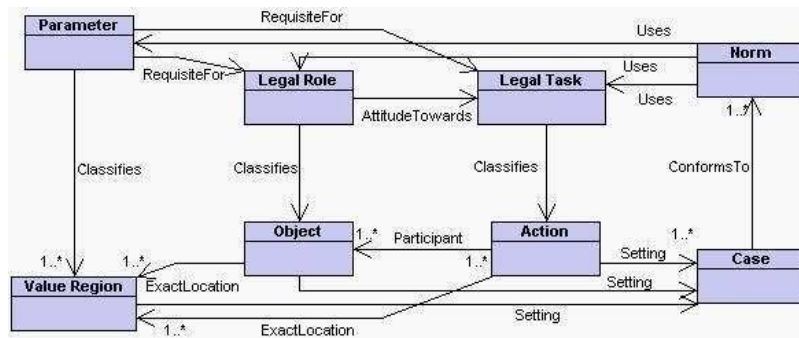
Parameter
RequisiteFor
Uses
Norm
RequisiteFor
Legal Role
Legal Task
Uses
Uses
AttitudeTowards
1..*
Classifies
Classifies
Classifies
ConformsTo
Object
Action
1..*
Participant
1..*
Setting
1..*
1..*
1..*
Case
Value Region
ExactLocation
Setting
Setting
1..*
ExactLocation